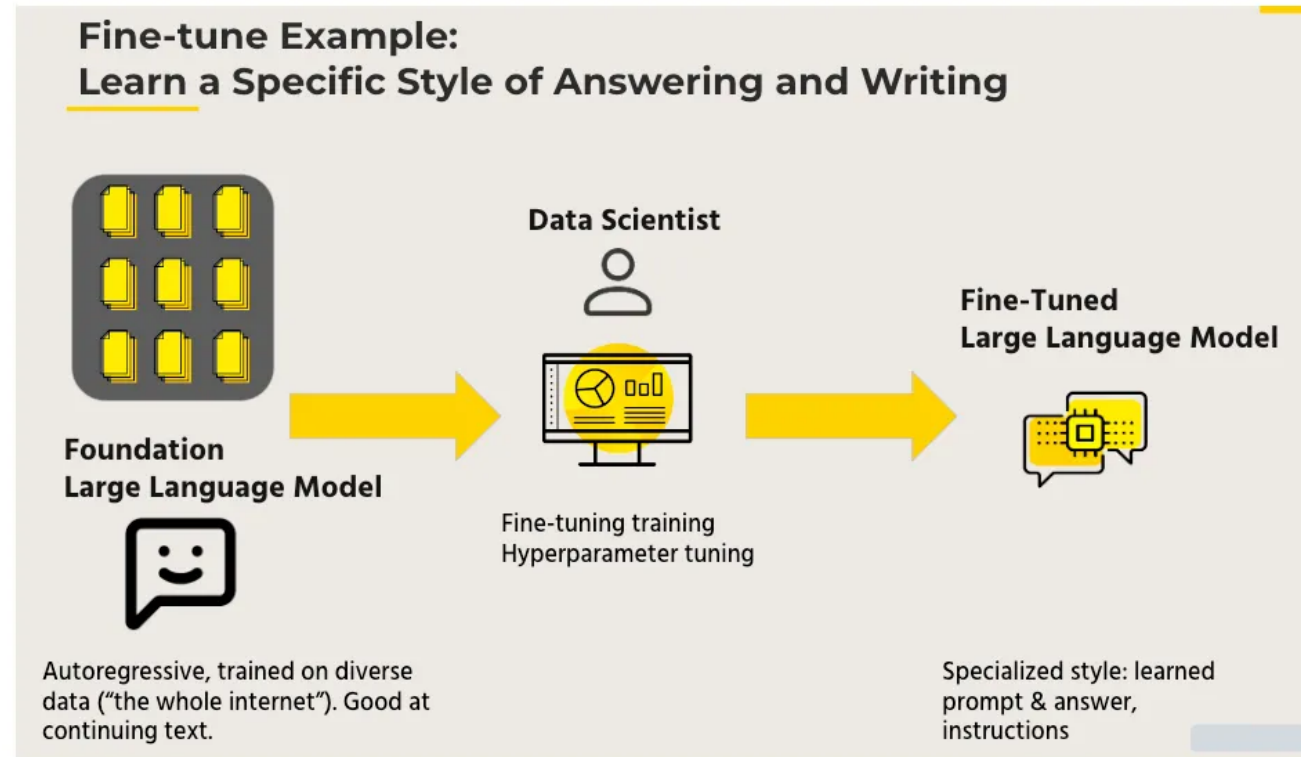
Fine-tune Example:
Learn a Specific Style of Answering and Writing

Data Scientist

Fine-Tuned
Large Language Model

Foundation
Large Language Model

Fine-tuning training
Hyperparameter tuning

Autoregressive, trained on diverse data (“the whole internet”). Good at continuing text.

Specialized style: learned prompt & answer, instructions